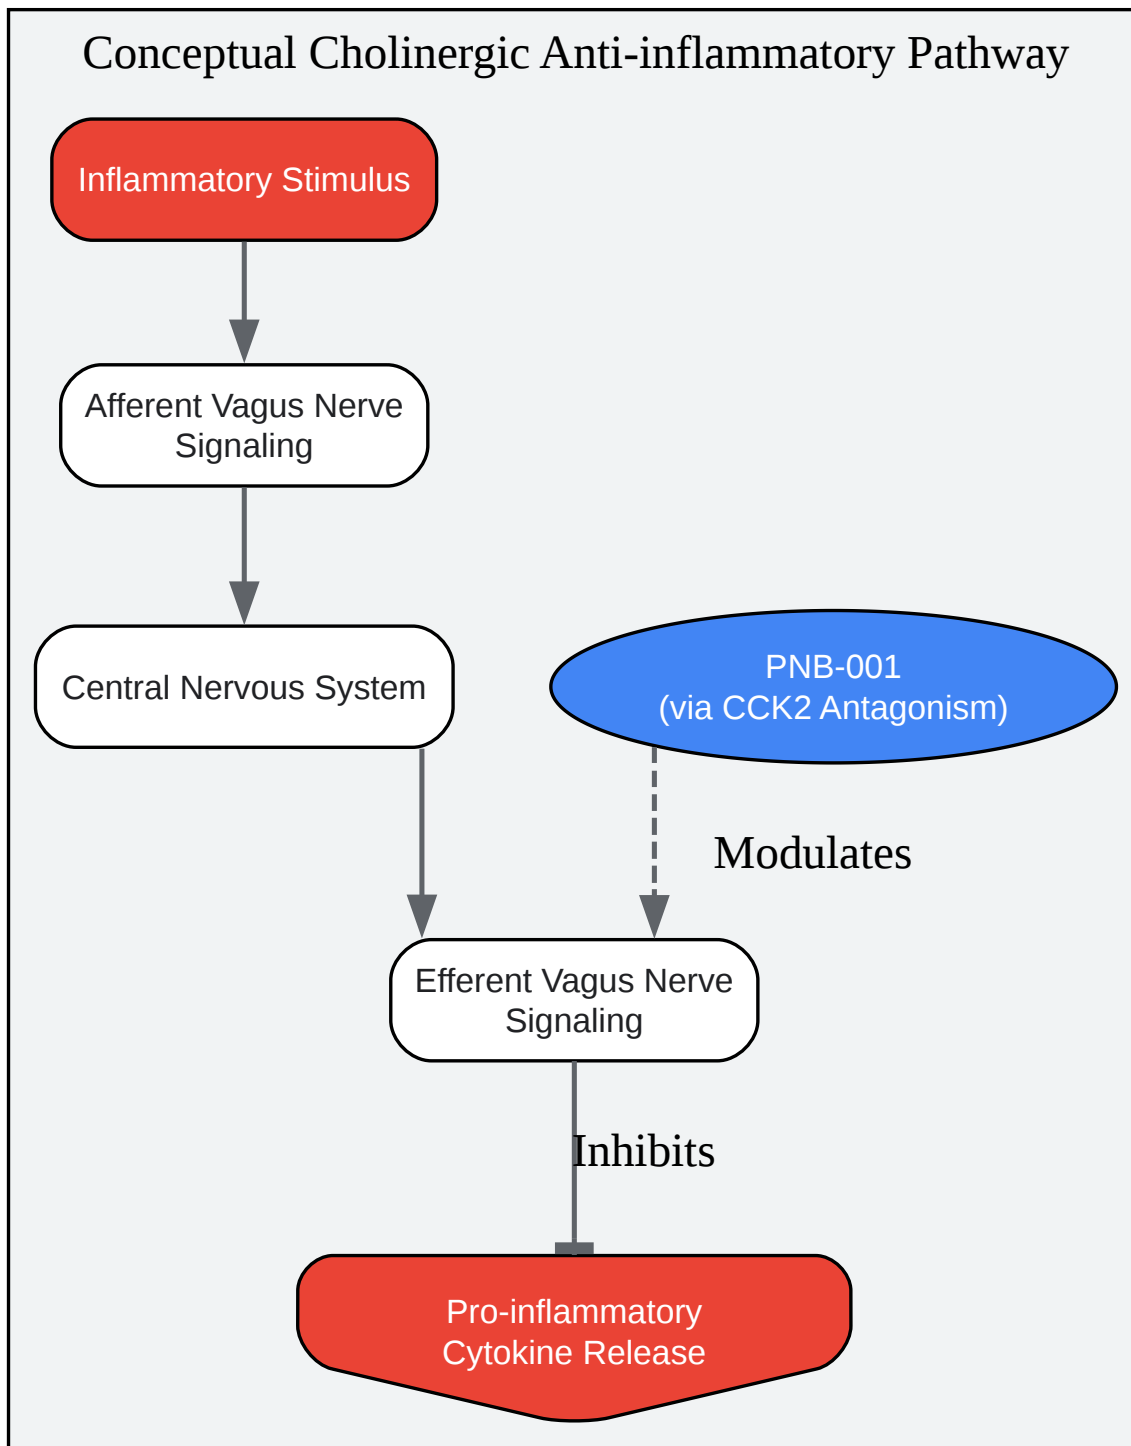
Conceptual Cholinergic Anti-inflammatory Pathway

Inflammatory Stimulus

Afferent Vagus Nerve Signaling

Central Nervous System

PNB-001 (via CCK2 Antagonism)

Modulates

Efferent Vagus Nerve Signaling

Inhibits

Pro-inflammatory Cytokine Release